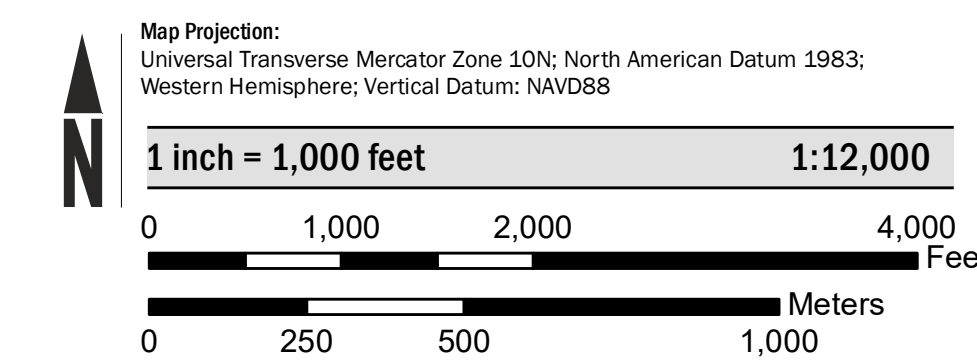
N

Map Projection:
Universal Transverse Mercator Zone 10N; North American Datum 1983; Western Hemisphere; Vertical Datum: NAVD88

1 inch = 1,000 feet 1:12,000

0 1,000 2,000 4,000
Fee

Meters
0 250 500 1,000